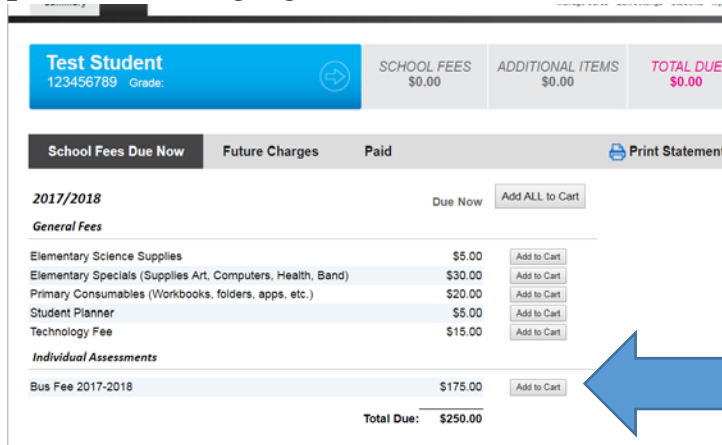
Summary

Test Student
123456789 Grade:

SCHOOL FEES
$0.00

ADDITIONAL ITEMS
$0.00

TOTAL DUE
$0.00

School Fees Due Now
Future Charges
Paid
Print Statement

2017/2018
Due Now
Add ALL to Cart

General Fees

| | | |
|---|---|---|
| Elementary Science Supplies | $5.00 | Add to Cart |
| Elementary Specials (Supplies Art, Computers, Health, Band) | $30.00 | Add to Cart |
| Primary Consumables (Workbooks, folders, apps, etc.) | $20.00 | Add to Cart |
| Student Planner | $5.00 | Add to Cart |
| Technology Fee | $15.00 | Add to Cart |

Individual Assessments

| | | |
|---|---|---|
| Bus Fee 2017-2018 | $175.00 | Add to Cart |

Total Due: $250.00